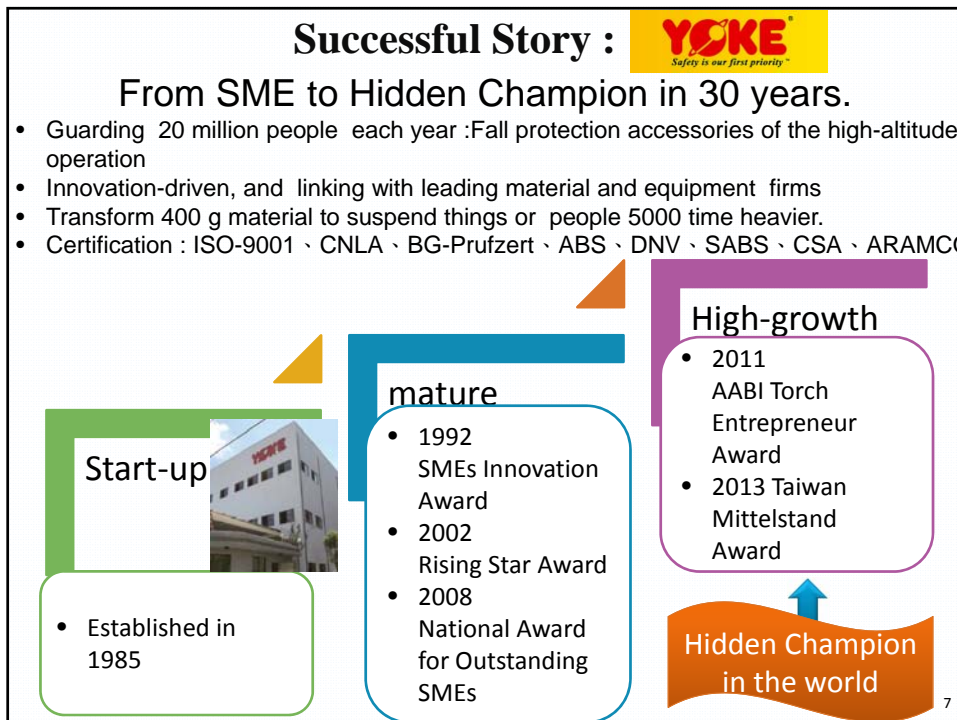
Successful Story : YOKE
Safety is our first priority

From SME to Hidden Champion in 30 years.

- Guarding 20 million people each year :Fall protection accessories of the high-altitude operation
- Innovation-driven, and linking with leading material and equipment firms
- Transform 400 g material to suspend things or people 5000 time heavier.
- Certification : ISO-9001、CNLA、BG-Prufzert、ABS、DNV、SABS、CSA、ARAMC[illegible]

Start-up

- Established in 1985

mature

- 1992 SMEs Innovation Award
- 2002 Rising Star Award
- 2008 National Award for Outstanding SMEs

High-growth

- 2011 AABI Torch Entrepreneur Award
- 2013 Taiwan Mittelstand Award

Hidden Champion in the world

7